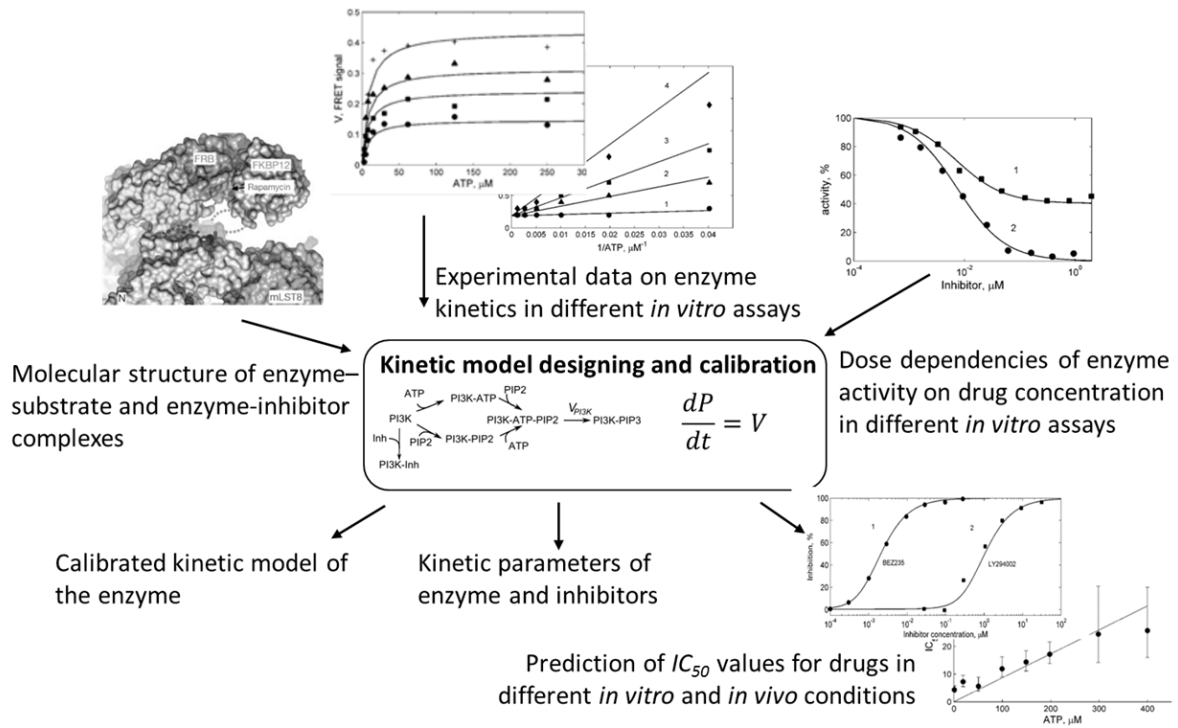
0.5
0.4
0.3
0.2
0.1
0
V, FRET signal
0 50 100 150 200 250 300
ATP, μM

4
3
2
1
0 0.005 0.01 0.015 0.02 0.025 0.03 0.035 0.04
1/ATP, μM$^{-1}$

FRB
FKBP12
Rapamycin
N
mLST8

100
80
60
40
20
0
activity, %
1
2
$10^{-4}$ $10^{-2}$ $10^{0}$
Inhibitor, μM

Experimental data on enzyme kinetics in different *in vitro* assays

Molecular structure of enzyme–substrate and enzyme-inhibitor complexes

**Kinetic model designing and calibration**

ATP
PI3K-ATP
PIP2
PI3K
PI3K-ATP-PIP2
$V_{PI3K}$
PI3K-PIP3
Inh
PIP2
PI3K-PIP2
ATP
PI3K-Inh

$\frac{dP}{dt} = V$

Dose dependencies of enzyme activity on drug concentration in different *in vitro* assays

Calibrated kinetic model of the enzyme

Kinetic parameters of enzyme and inhibitors

100
80
60
40
20
0
Inhibition, %
1
BEZ235
2
LY294002
$10^{-4}$ $10^{-3}$ $10^{-2}$ $10^{-1}$ $10^{0}$ $10^{1}$ $10^{2}$
Inhibitor concentration, μM

Prediction of *IC$_{50}$* values for drugs in different *in vitro* and *in vivo* conditions

20
10
0
IC
0 100 200 300 400
ATP, μM